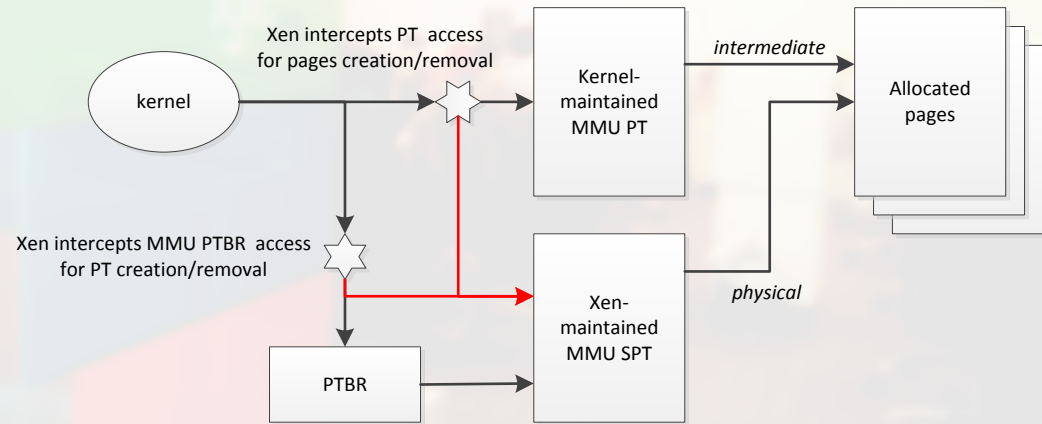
Xen intercepts PT access for pages creation/removal

kernel

Kernel-maintained MMU PT

intermediate

Allocated pages

Xen intercepts MMU PTBR access for PT creation/removal

physical

Xen-maintained MMU SPT

PTBR